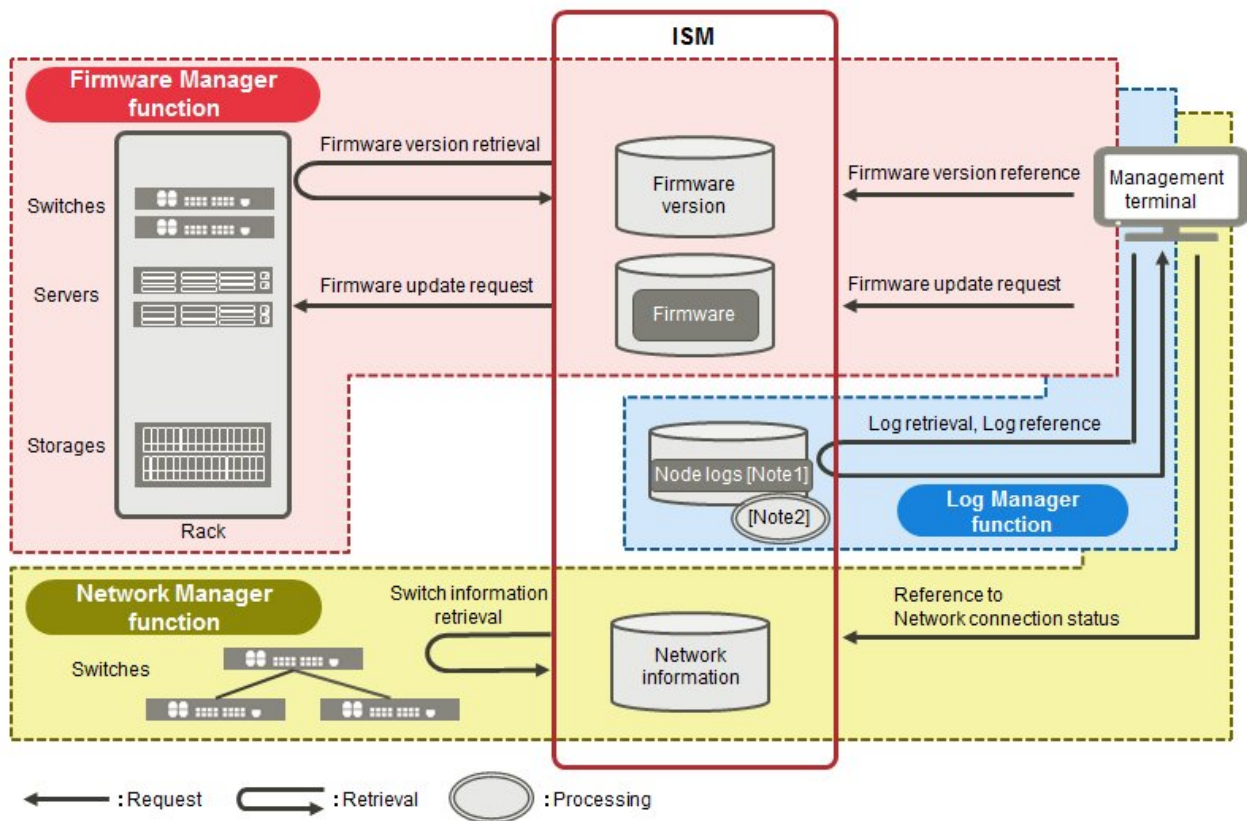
ISM

Firmware Manager function

Switches

Servers

Storages

Rack

Firmware version retrieval

Firmware update request

Firmware version

Firmware

Firmware version reference

Firmware update request

Management terminal

Log retrieval, Log reference

Node logs [Note1]

[Note2]

Log Manager function

Network Manager function

Switches

Switch information retrieval

Network information

Reference to Network connection status

: Request
: Retrieval
: Processing